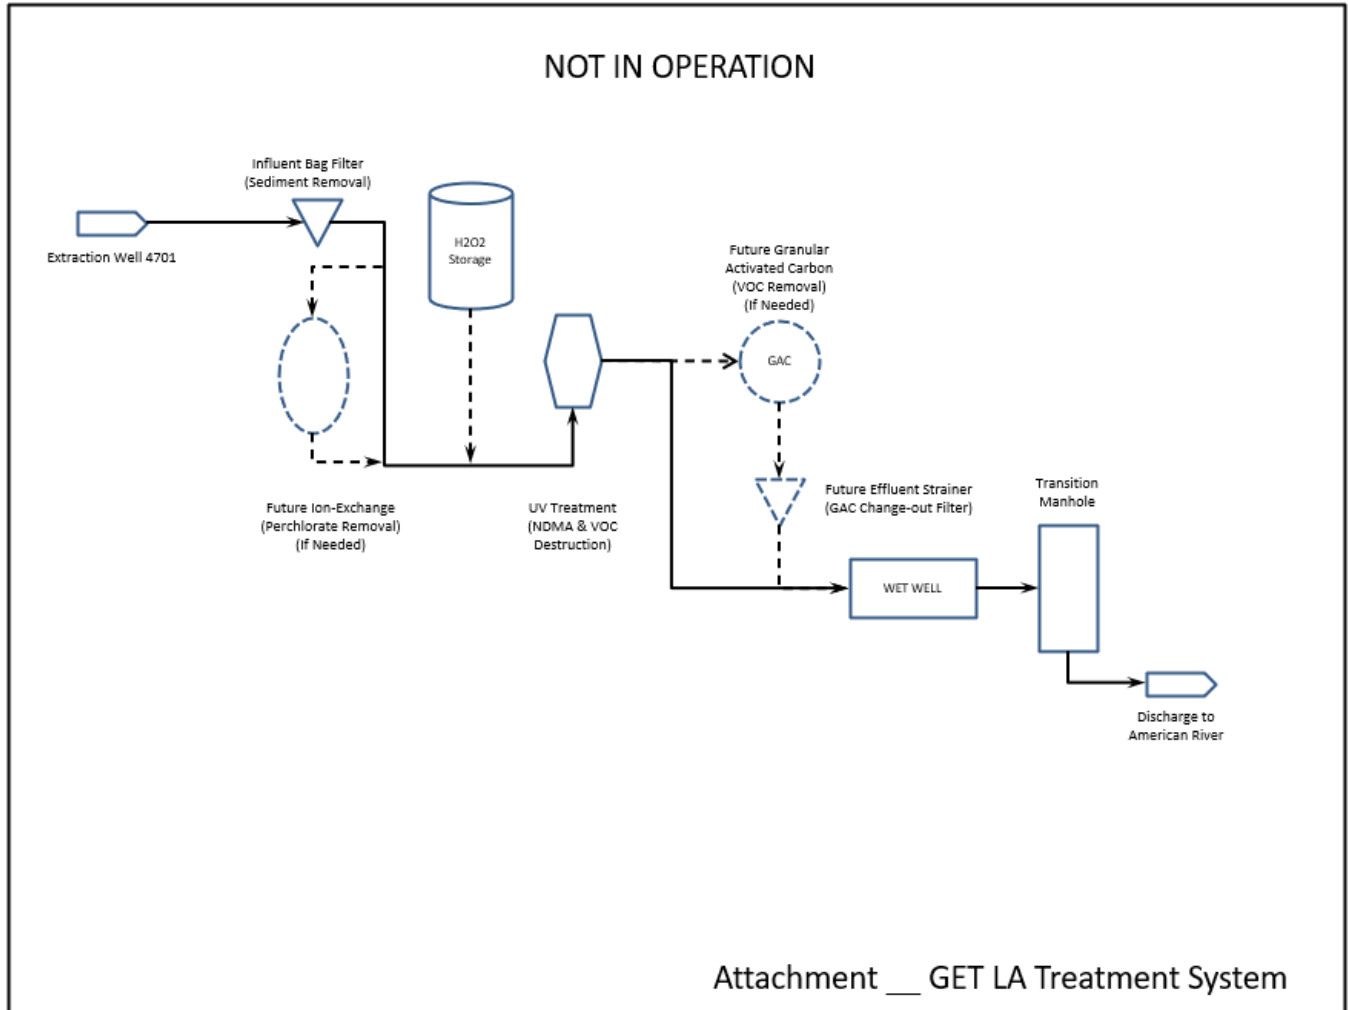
NOT IN OPERATION

Influent Bag Filter
(Sediment Removal)

Extraction Well 4701

H2O2
Storage

Future Granular
Activated Carbon
(VOC Removal)
(If Needed)

GAC

Future Ion-Exchange
(Perchlorate Removal)
(If Needed)

UV Treatment
(NDMA & VOC
Destruction)

Future Effluent Strainer
(GAC Change-out Filter)

Transition
Manhole

WET WELL

Discharge to
American River

Attachment __ GET LA Treatment System